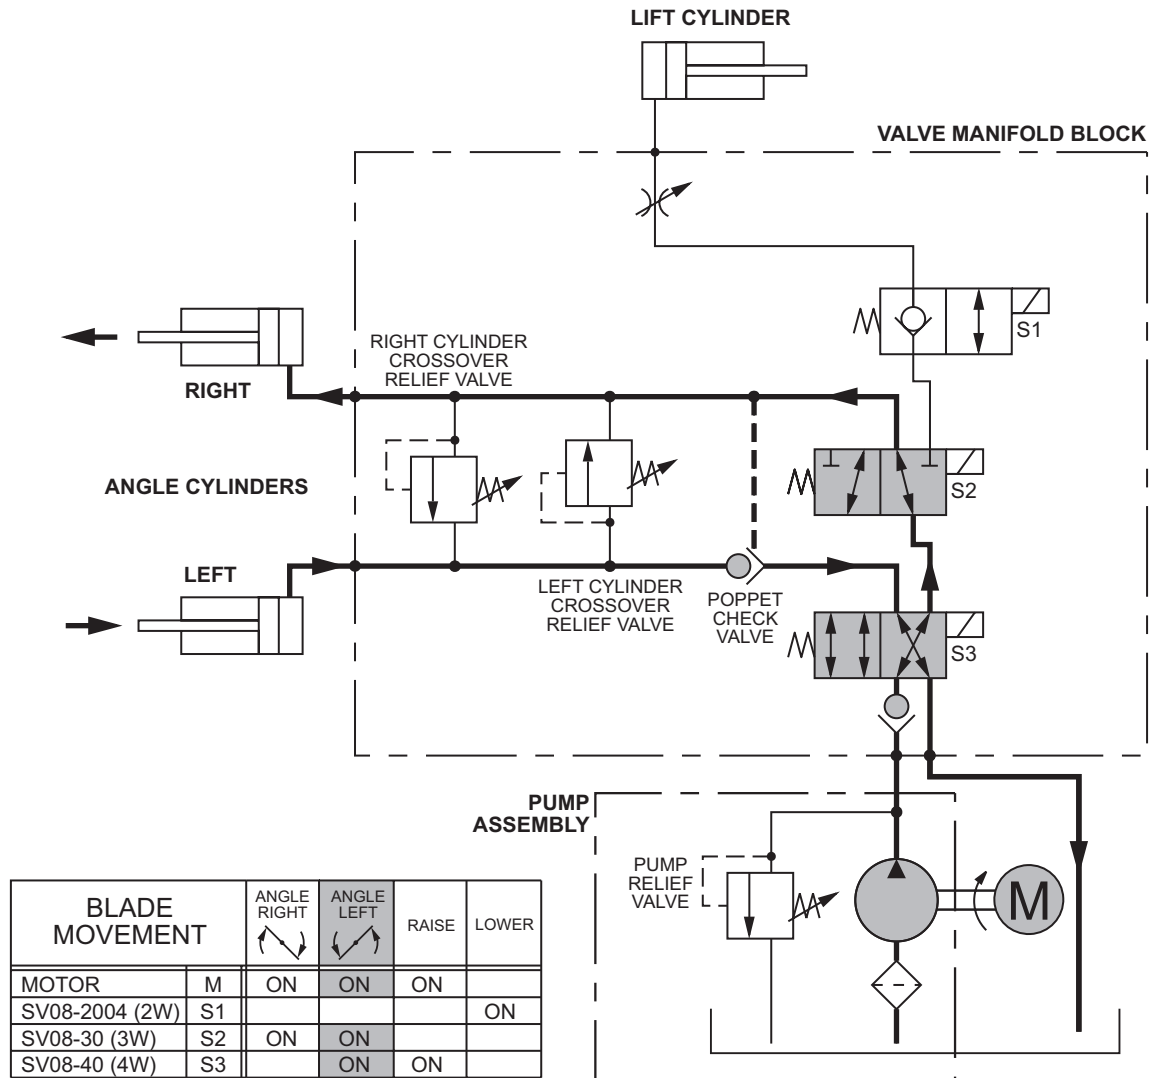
LIFT CYLINDER

VALVE MANIFOLD BLOCK

S1

RIGHT CYLINDER CROSSOVER RELIEF VALVE

RIGHT

ANGLE CYLINDERS

S2

LEFT

LEFT CYLINDER CROSSOVER RELIEF VALVE

POPPET CHECK VALVE

S3

PUMP ASSEMBLY

PUMP RELIEF VALVE

M

| BLADE MOVEMENT | | ANGLE RIGHT | ANGLE LEFT | RAISE | LOWER |
|---|---|---|---|---|---|
| MOTOR | M | ON | ON | ON | |
| SV08-2004 (2W) | S1 | | | | ON |
| SV08-30 (3W) | S2 | ON | ON | | |
| SV08-40 (4W) | S3 | | ON | ON | |